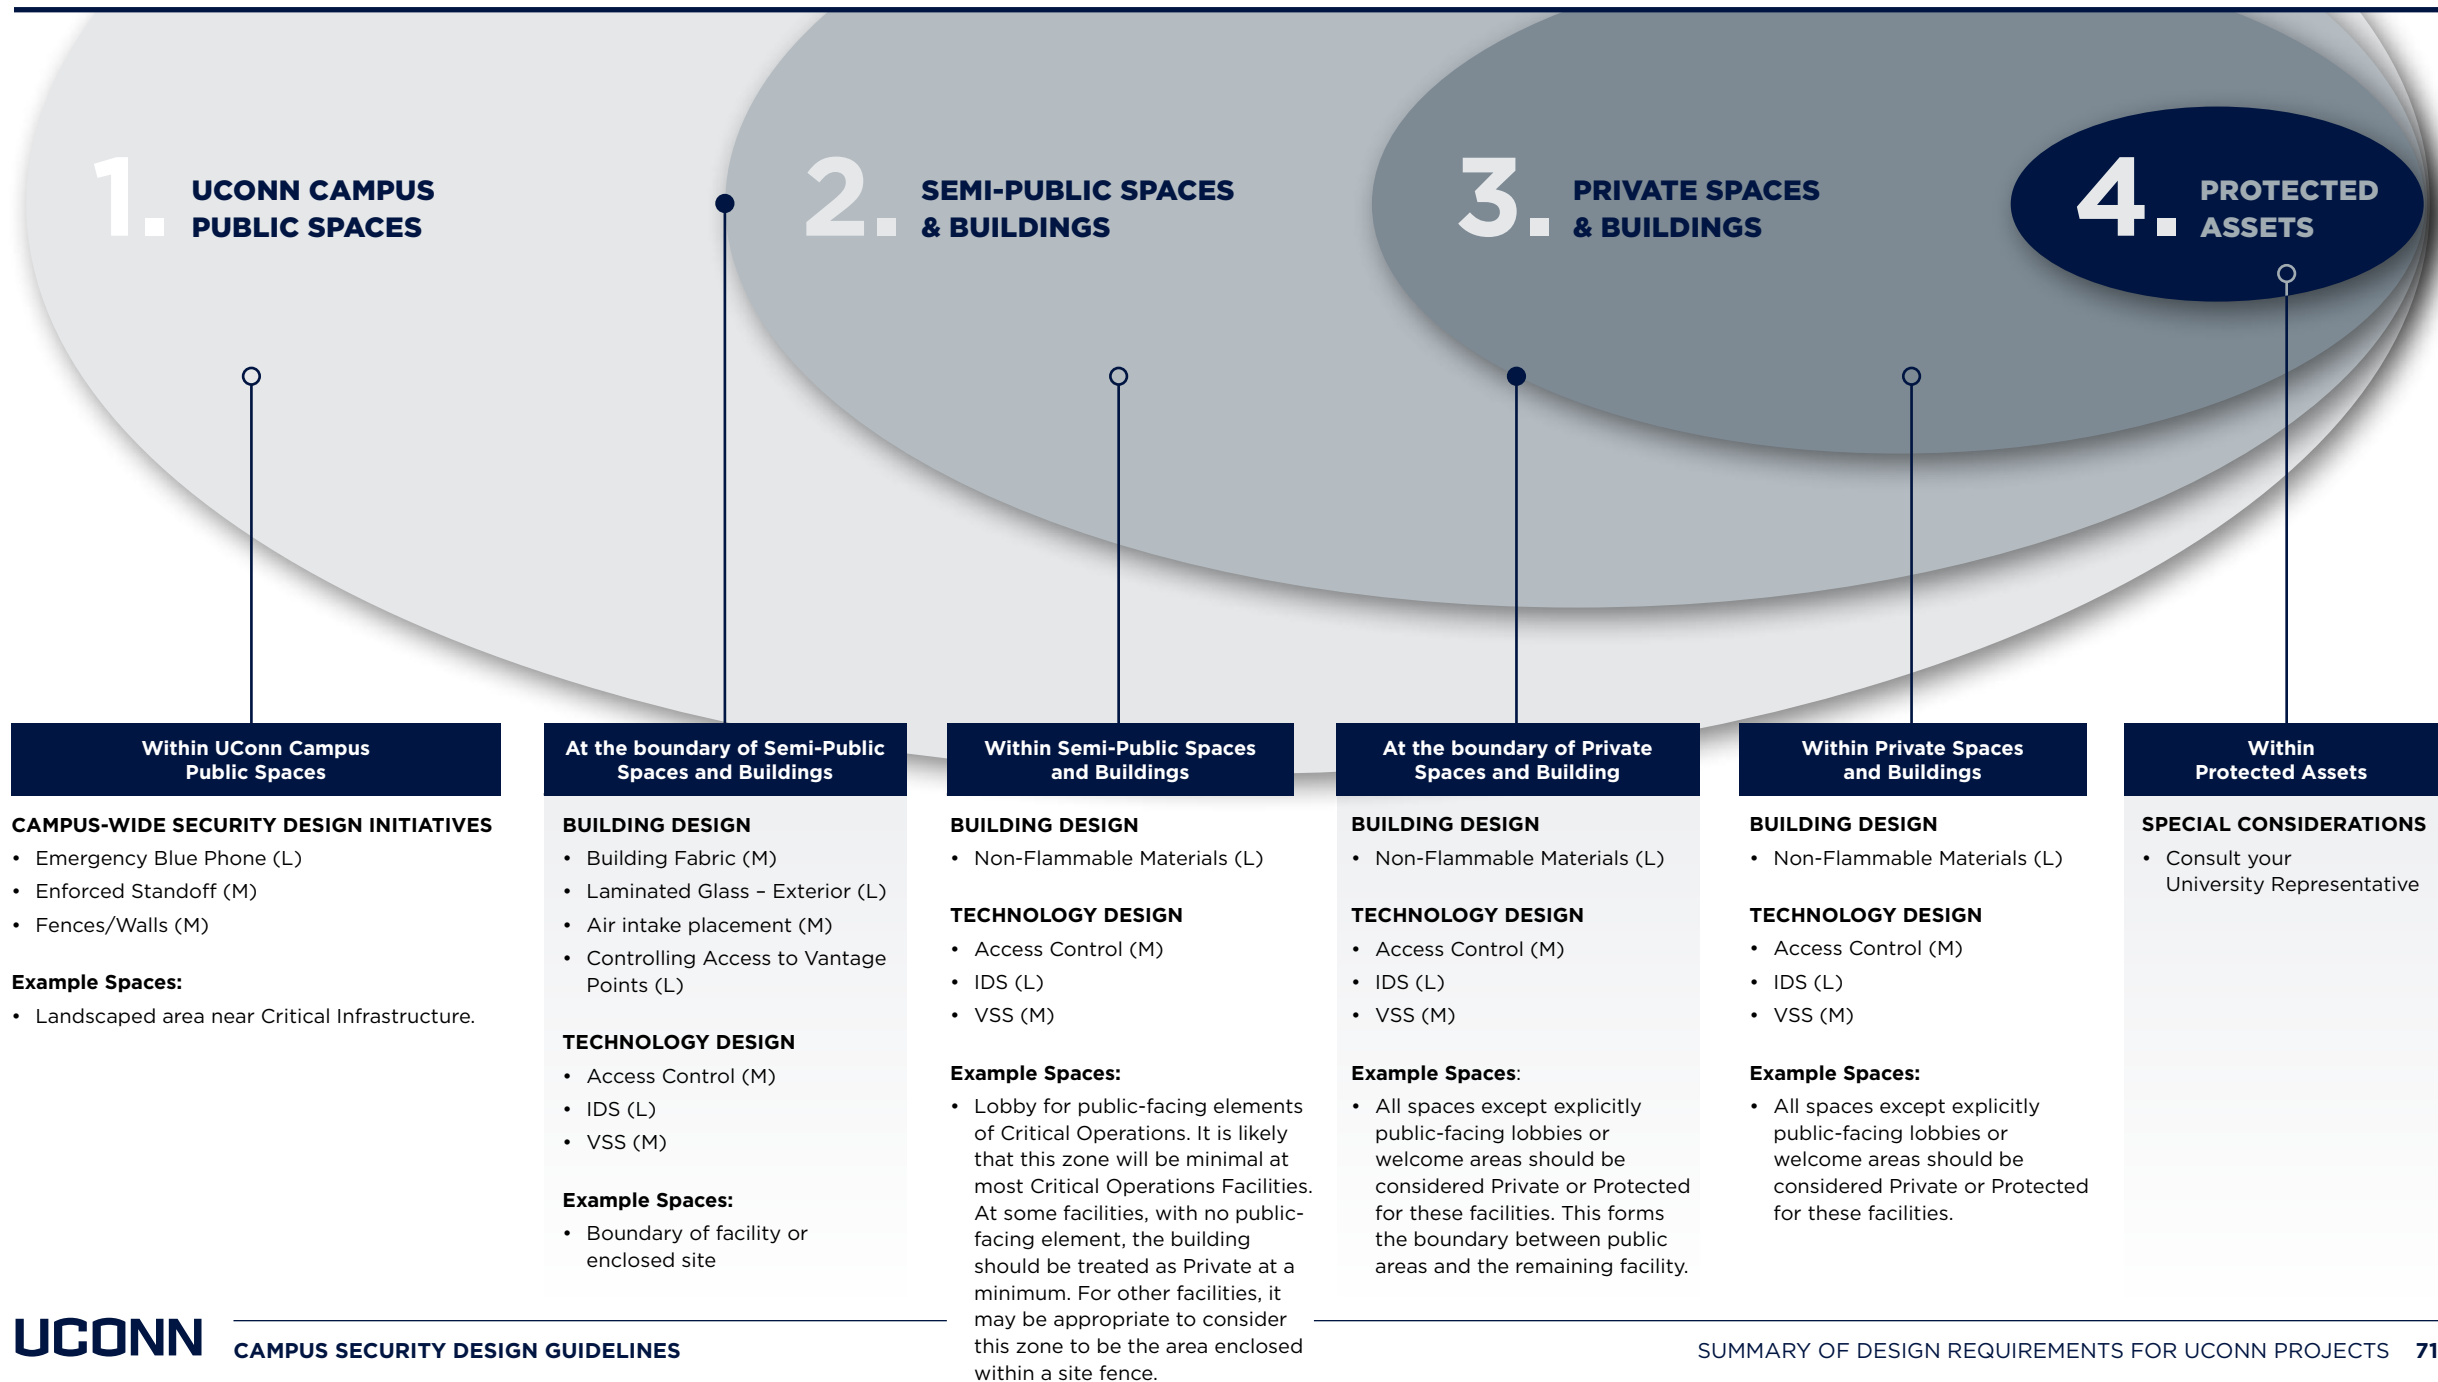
1. UCONN CAMPUS PUBLIC SPACES

2. SEMI-PUBLIC SPACES & BUILDINGS

3. PRIVATE SPACES & BUILDINGS

4. PROTECTED ASSETS

Within UConn Campus Public Spaces

CAMPUS-WIDE SECURITY DESIGN INITIATIVES
• Emergency Blue Phone (L)
• Enforced Standoff (M)
• Fences/Walls (M)

Example Spaces:
• Landscaped area near Critical Infrastructure.

At the boundary of Semi-Public Spaces and Buildings

BUILDING DESIGN
• Building Fabric (M)
• Laminated Glass – Exterior (L)
• Air intake placement (M)
• Controlling Access to Vantage Points (L)

TECHNOLOGY DESIGN
• Access Control (M)
• IDS (L)
• VSS (M)

Example Spaces:
• Boundary of facility or enclosed site

Within Semi-Public Spaces and Buildings

BUILDING DESIGN
• Non-Flammable Materials (L)

TECHNOLOGY DESIGN
• Access Control (M)
• IDS (L)
• VSS (M)

Example Spaces:
• Lobby for public-facing elements of Critical Operations. It is likely that this zone will be minimal at most Critical Operations Facilities. At some facilities, with no public-facing element, the building should be treated as Private at a minimum. For other facilities, it may be appropriate to consider this zone to be the area enclosed within a site fence.

At the boundary of Private Spaces and Building

BUILDING DESIGN
• Non-Flammable Materials (L)

TECHNOLOGY DESIGN
• Access Control (M)
• IDS (L)
• VSS (M)

Example Spaces:
• All spaces except explicitly public-facing lobbies or welcome areas should be considered Private or Protected for these facilities. This forms the boundary between public areas and the remaining facility.

Within Private Spaces and Buildings

BUILDING DESIGN
• Non-Flammable Materials (L)

TECHNOLOGY DESIGN
• Access Control (M)
• IDS (L)
• VSS (M)

Example Spaces:
• All spaces except explicitly public-facing lobbies or welcome areas should be considered Private or Protected for these facilities.

Within Protected Assets

SPECIAL CONSIDERATIONS
• Consult your University Representative

UCONN CAMPUS SECURITY DESIGN GUIDELINES

SUMMARY OF DESIGN REQUIREMENTS FOR UCONN PROJECTS 71